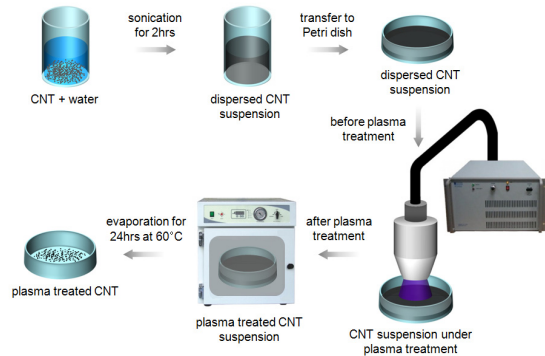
CNT + water

sonication for 2hrs

dispersed CNT suspension

transfer to Petri dish

dispersed CNT suspension

before plasma treatment

CNT suspension under plasma treatment

after plasma treatment

plasma treated CNT suspension

evaporation for 24hrs at 60°C

plasma treated CNT